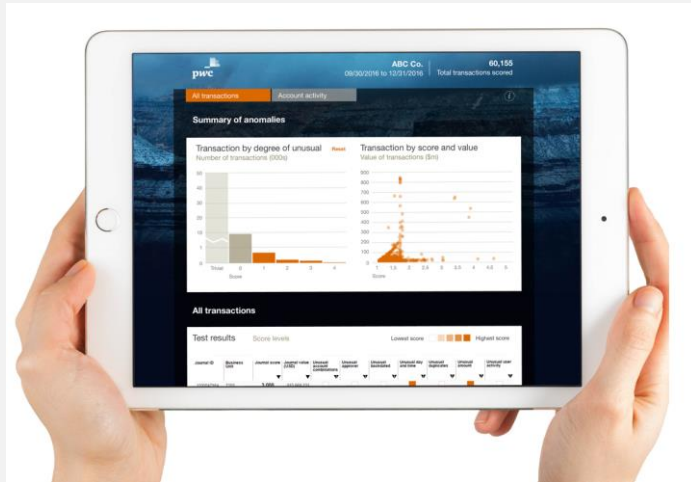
pwc

ABC Co.
09/30/2016 to 12/31/2016

60,155
Total transactions scored

All transactions
Account activity

Summary of anomalies

Transaction by degree of unusual
Reset
Number of transactions (000s)

Transaction by score and value
Value of transactions ($m)

50
40
30
20
10
0

Three
0
1
2
3
4
Score

500
450
400
350
300
250
200
150
100
50
0

1
1.5
2
2.5
3
3.5
4
4.5
5
Score

All transactions

Test results
Score levels
Lowest score
Highest score

| Journal ID | Business Unit | Journal score | Journal value (USD) | Unusual account combinations | Unusual approver | Unusual backdated | Unusual day and time | Unusual duplicates | Unusual amount | Unusual user activity |
|---|---|---|---|---|---|---|---|---|---|---|
| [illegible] | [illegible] | 3.000 | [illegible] | | | | | | | |